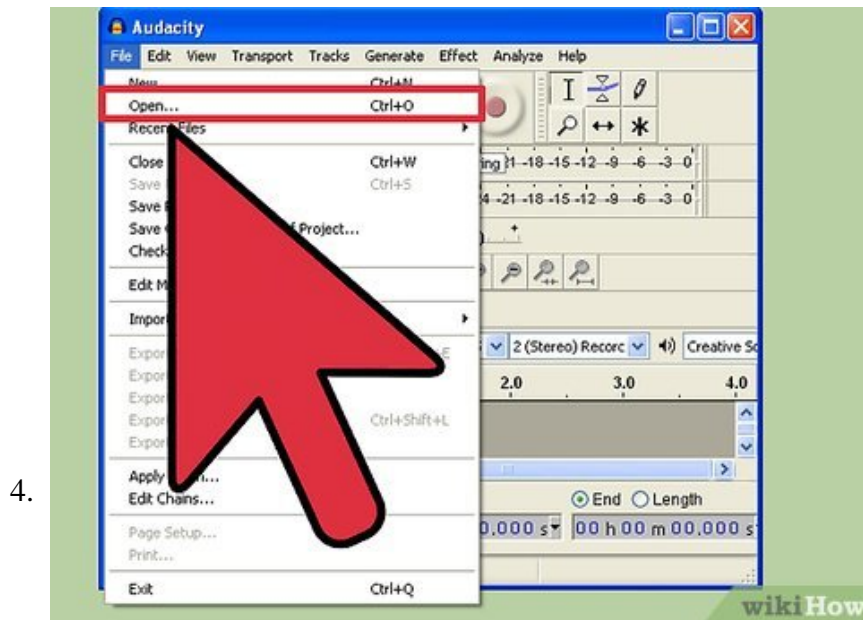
4.

Audacity

File Edit View Transport Tracks Generate Effect Analyze Help

New... Ctrl+N
Open... Ctrl+O
Recent Files
Close Ctrl+W
Save Ctrl+S
Save
Save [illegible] Project...
Check
Edit M
Impor
Expor
Expor
Expor
Expor Ctrl+Shift+L
Expor
Apply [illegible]...
Edit Chains...
Page Setup...
Print...
Exit Ctrl+Q

-21 -18 -15 -12 -9 -6 -3 0
-24 -21 -18 -15 -12 -9 -6 -3 0

2 (Stereo) Record
Creative So

2.0 3.0 4.0

End Length

0,000 s 00 h 00 m 00.000 s

wikiHow